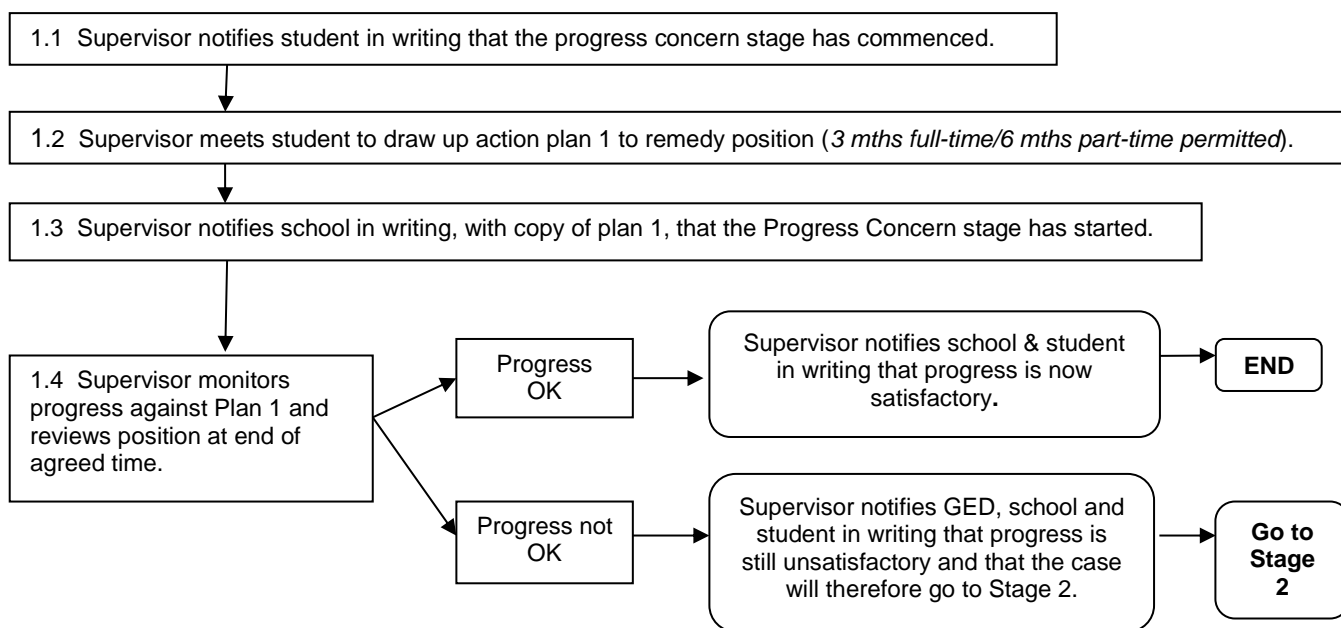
1.1 Supervisor notifies student in writing that the progress concern stage has commenced.

1.2 Supervisor meets student to draw up action plan 1 to remedy position (*3 mths full-time/6 mths part-time permitted*).

1.3 Supervisor notifies school in writing, with copy of plan 1, that the Progress Concern stage has started.

1.4 Supervisor monitors progress against Plan 1 and reviews position at end of agreed time.

Progress OK

Supervisor notifies school & student in writing that progress is now satisfactory.

END

Progress not OK

Supervisor notifies GED, school and student in writing that progress is still unsatisfactory and that the case will therefore go to Stage 2.

Go to Stage 2